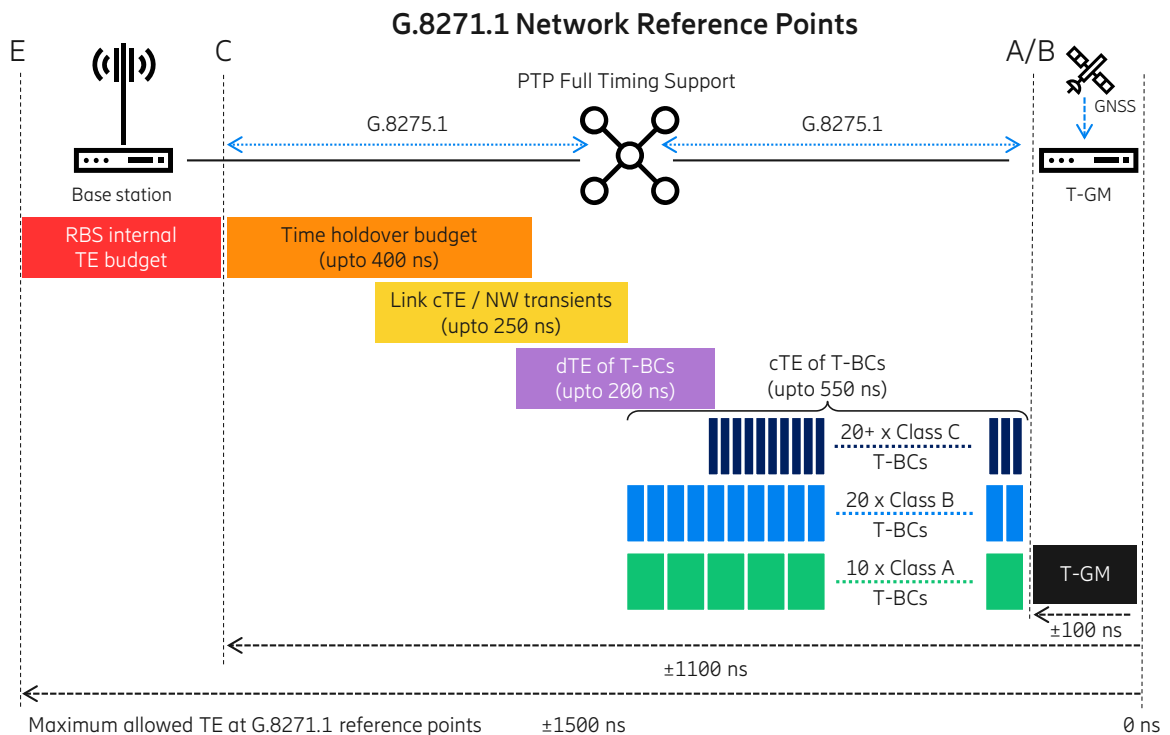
G.8271.1 Network Reference Points

E

C

A/B

PTP Full Timing Support

GNSS

G.8275.1

G.8275.1

Base station

T-GM

RBS internal TE budget

Time holdover budget (upto 400 ns)

Link cTE / NW transients (upto 250 ns)

dTE of T-BCs (upto 200 ns)

cTE of T-BCs (upto 550 ns)

20+ x Class C T-BCs

20 x Class B T-BCs

10 x Class A T-BCs

T-GM

±100 ns

±1100 ns

Maximum allowed TE at G.8271.1 reference points

±1500 ns

0 ns